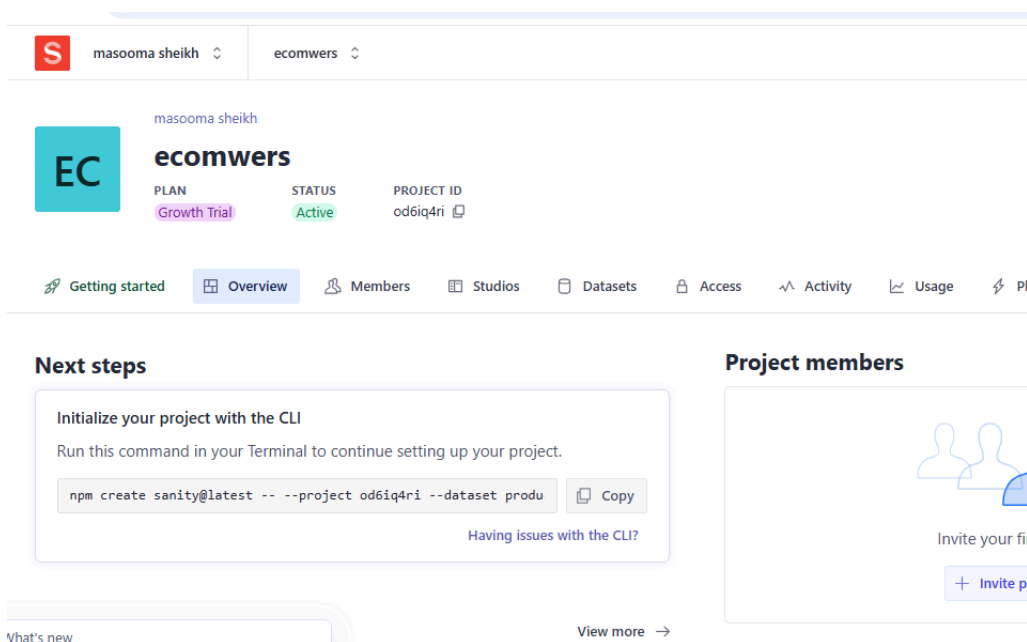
S masooma sheikh ecomwers

masooma sheikh

EC

ecomwers

PLAN
Growth Trial

STATUS
Active

PROJECT ID
od6iq4ri

Getting started Overview Members Studios Datasets Access Activity Usage Pl

Next steps

Initialize your project with the CLI

Run this command in your Terminal to continue setting up your project.

npm create sanity@latest -- --project od6iq4ri --dataset produ

Copy

Having issues with the CLI?

Project members

Invite your fi

Invite p

What's new

View more →